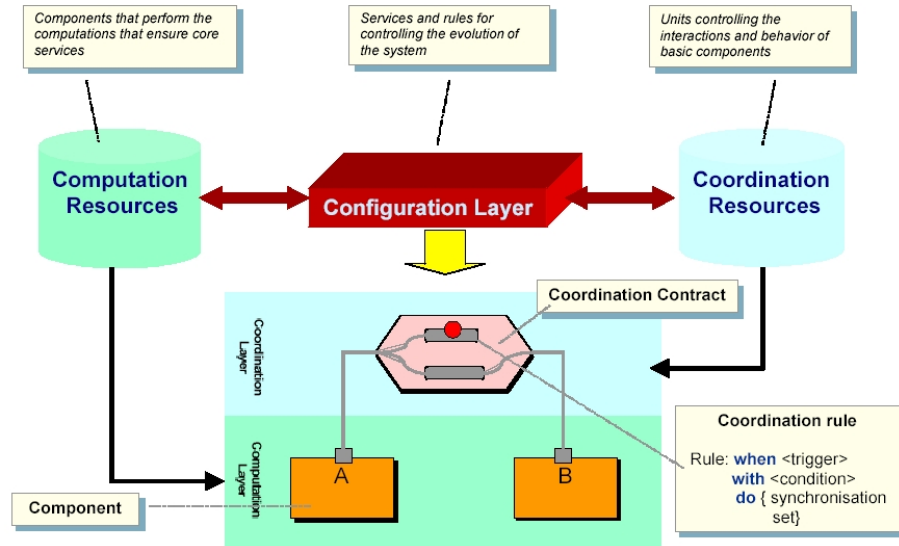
Components that perform the computations that ensure core services

Services and rules for controlling the evolution of the system

Units controlling the interactions and behavior of basic components

Computation Resources

Configuration Layer

Coordination Resources

Coordination Contract

Coordination Layer

Computation Layer

A

B

Component

Coordination rule

Rule: when <trigger>
with <condition>
do { synchronisation set}